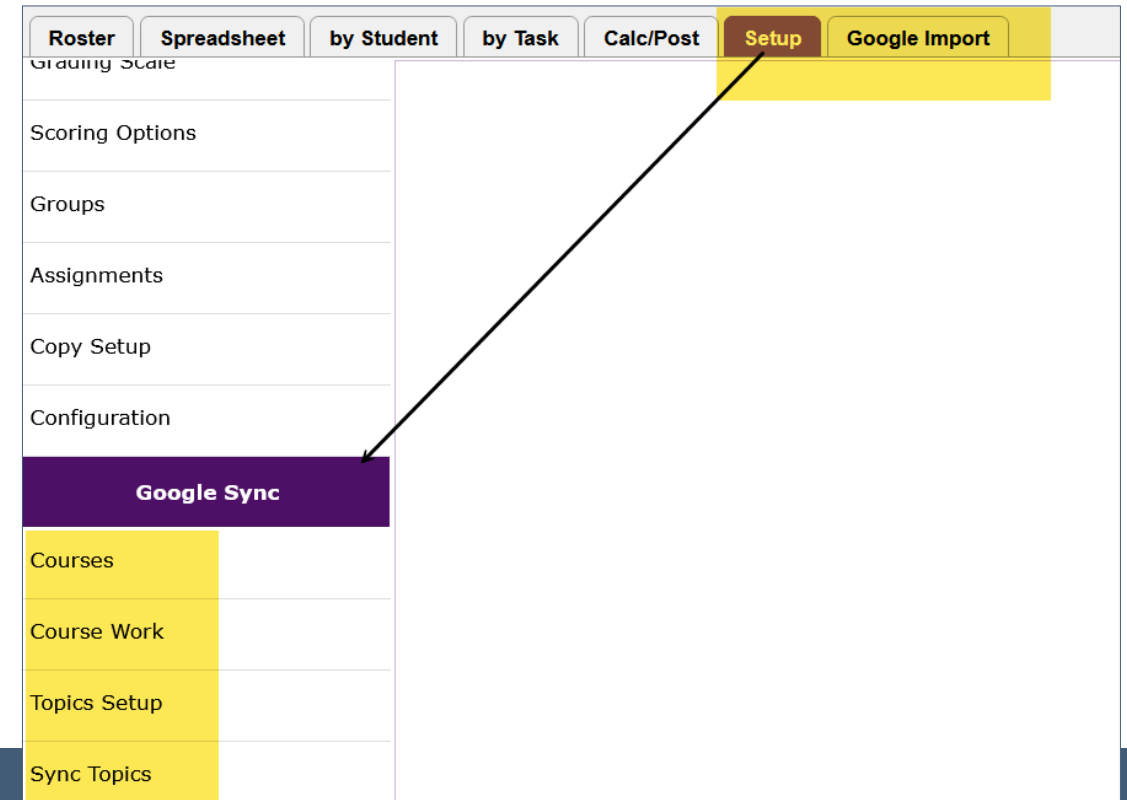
Roster Spreadsheet by Student by Task Calc/Post Setup Google Import

Grading Scale

Scoring Options

Groups

Assignments

Copy Setup

Configuration

Google Sync

Courses

Course Work

Topics Setup

Sync Topics